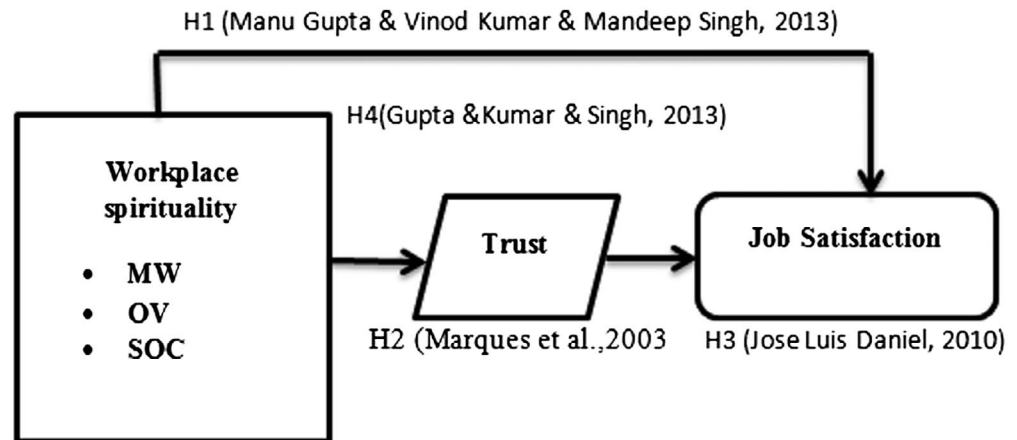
H1 (Manu Gupta & Vinod Kumar & Mandeep Singh, 2013)

H4(Gupta &Kumar & Singh, 2013)

Workplace spirituality

- MW
- OV
- SOC

Trust

Job Satisfaction

H2 (Marques et al.,2003

H3 (Jose Luis Daniel, 2010)